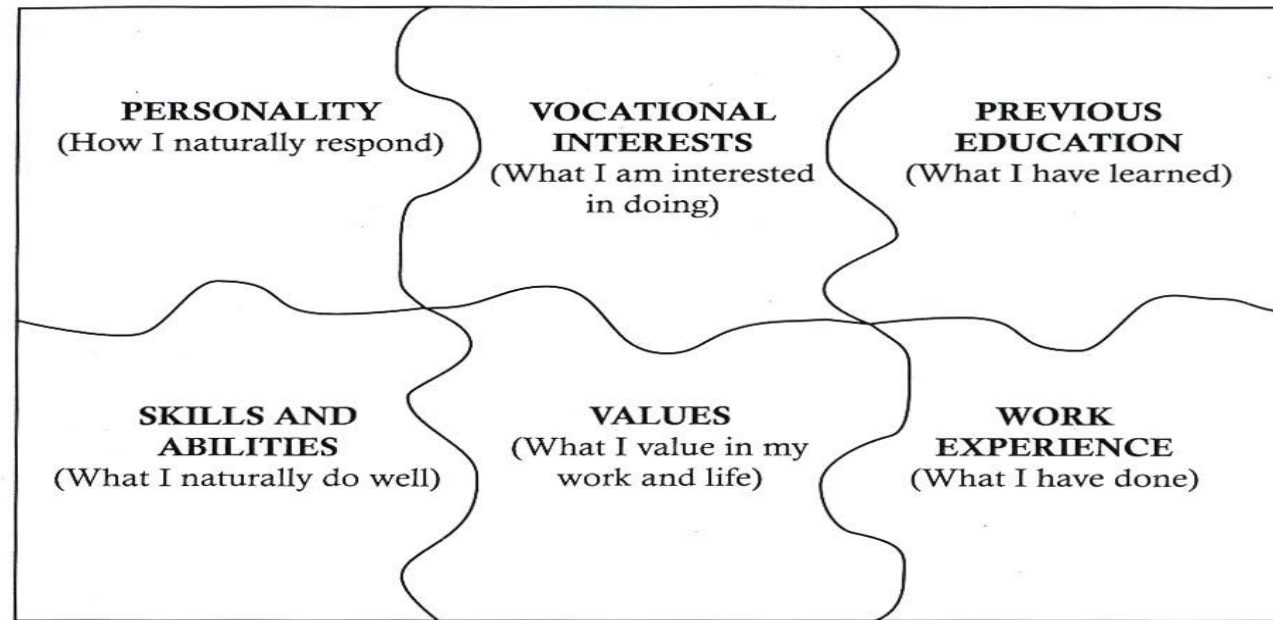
PERSONALITY
(How I naturally respond)

VOCATIONAL INTERESTS
(What I am interested in doing)

PREVIOUS EDUCATION
(What I have learned)

SKILLS AND ABILITIES
(What I naturally do well)

VALUES
(What I value in my work and life)

WORK EXPERIENCE
(What I have done)